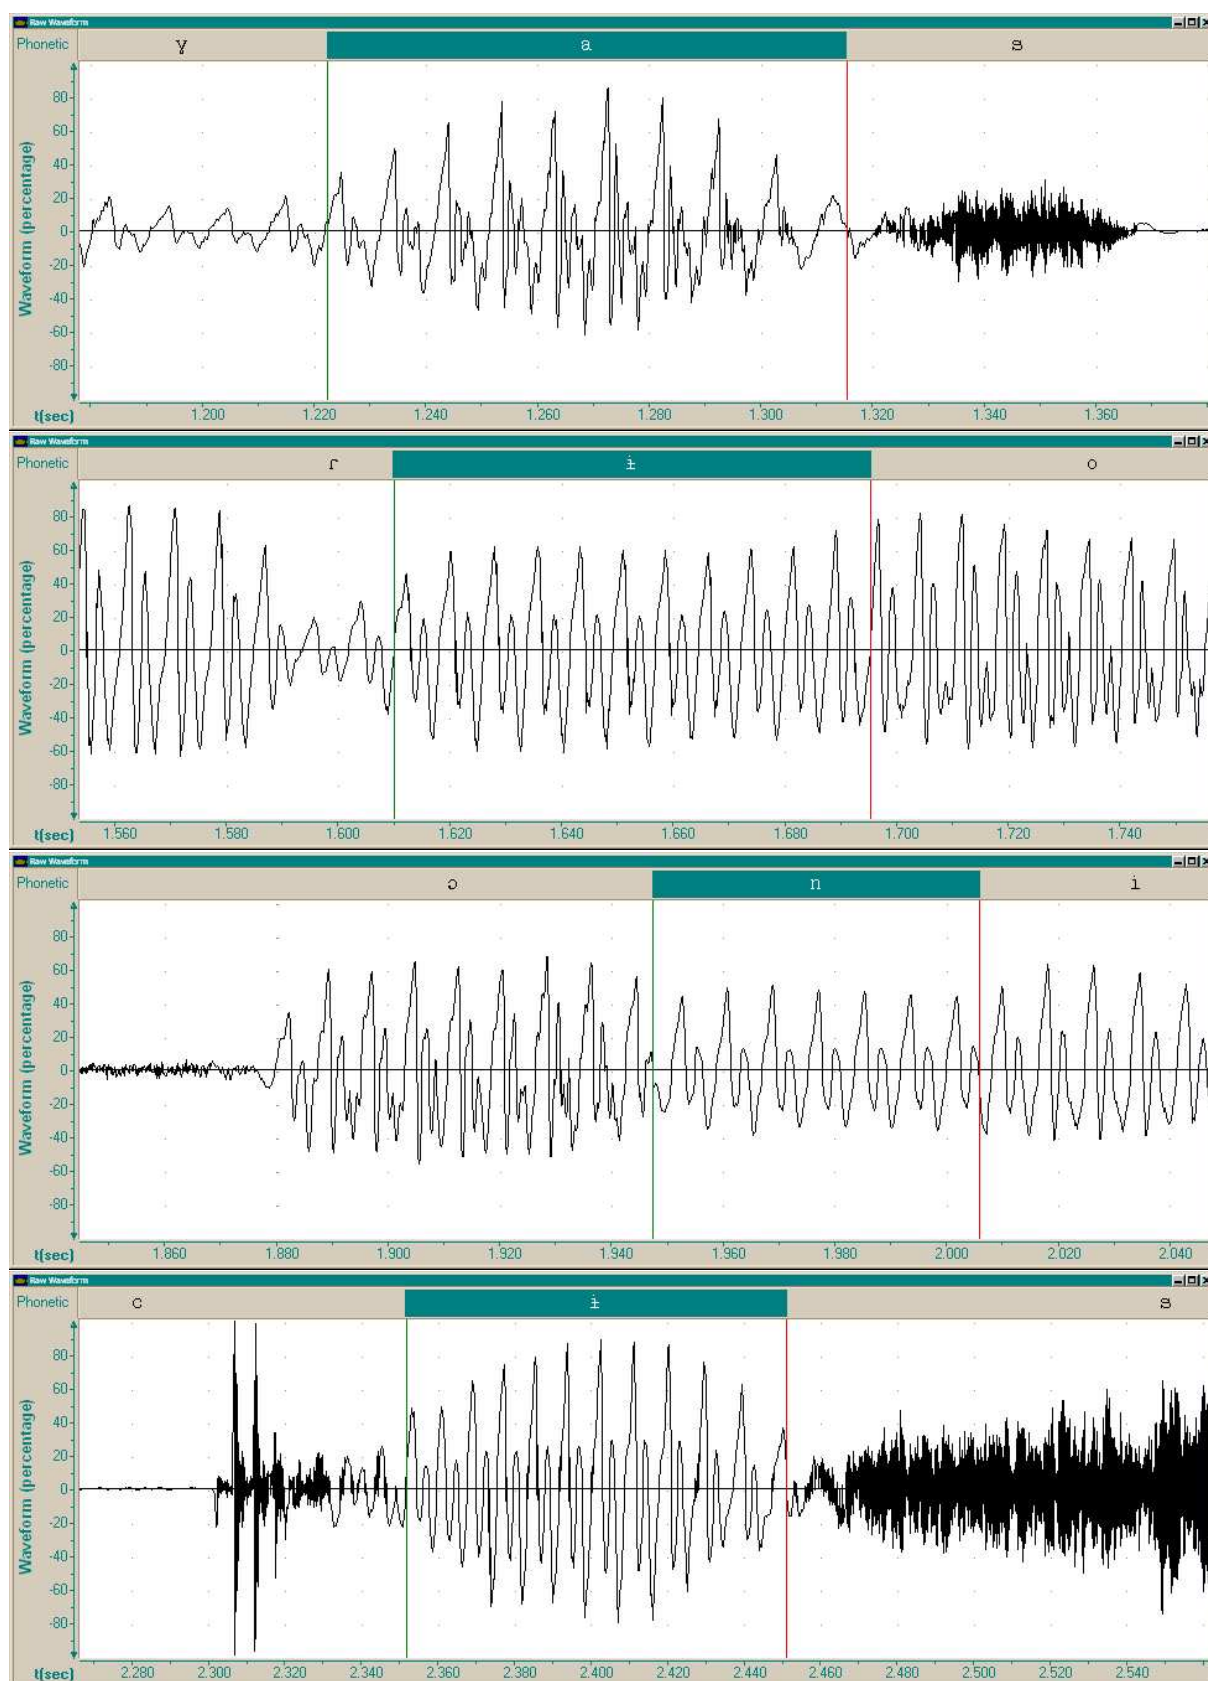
Raw Waveform
Phonetic
y
a
s
Waveform (percentage)
80
60
40
20
0
-20
-40
-60
-80
t(sec)
1.200
1.220
1.240
1.260
1.280
1.300
1.320
1.340
1.360

Raw Waveform
Phonetic
ɾ
ɨ
o
Waveform (percentage)
80
60
40
20
0
-20
-40
-60
-80
t(sec)
1.560
1.580
1.600
1.620
1.640
1.660
1.680
1.700
1.720
1.740

Raw Waveform
Phonetic
ɔ
n
i
Waveform (percentage)
80
60
40
20
0
-20
-40
-60
-80
t(sec)
1.860
1.880
1.900
1.920
1.940
1.960
1.980
2.000
2.020
2.040

Raw Waveform
Phonetic
c
ɨ
s
Waveform (percentage)
80
60
40
20
0
-20
-40
-60
-80
t(sec)
2.280
2.300
2.320
2.340
2.360
2.380
2.400
2.420
2.440
2.460
2.480
2.500
2.520
2.540